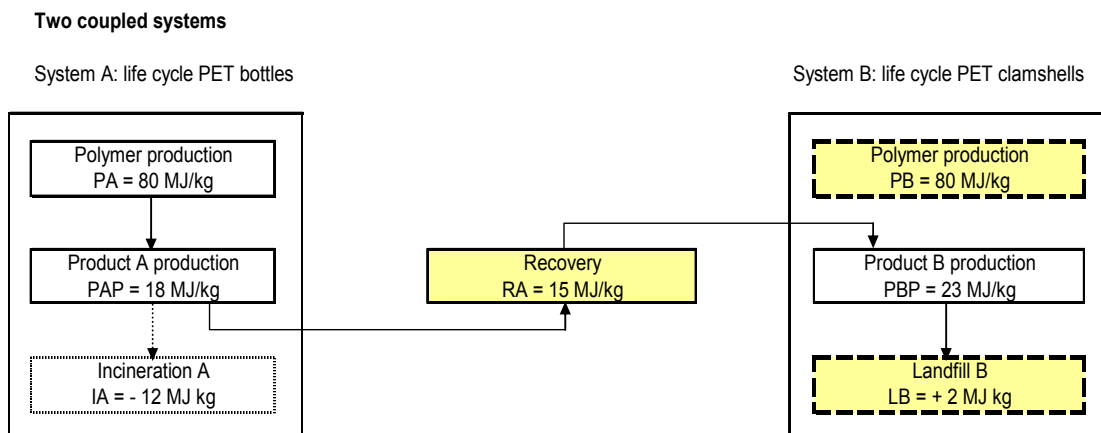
**Two coupled systems**

System A: life cycle PET bottles

Polymer production
PA = 80 MJ/kg

Product A production
PAP = 18 MJ/kg

Incineration A
IA = - 12 MJ kg

Recovery
RA = 15 MJ/kg

System B: life cycle PET clamshells

Polymer production
PB = 80 MJ/kg

Product B production
PBP = 23 MJ/kg

Landfill B
LB = + 2 MJ kg